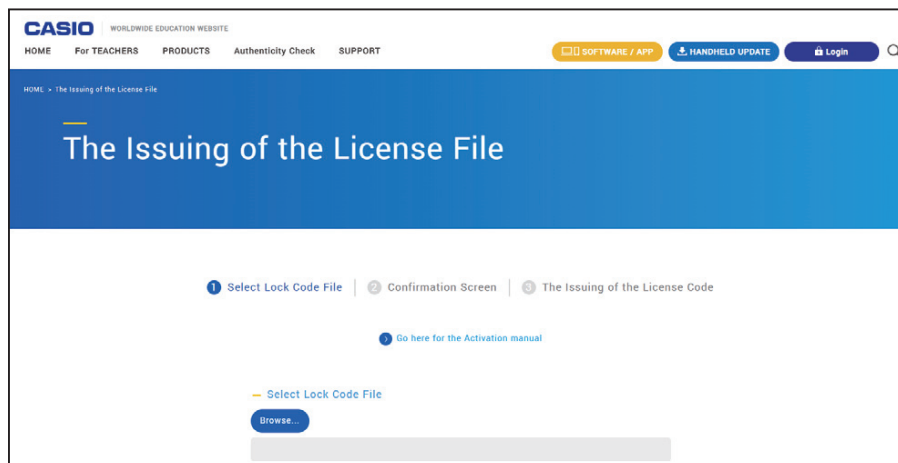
CASIO | WORLDWIDE EDUCATION WEBSITE

HOME For TEACHERS PRODUCTS Authenticity Check SUPPORT

SOFTWARE / APP HANDHELD UPDATE Login

HOME > The Issuing of the License File

The Issuing of the License File

1 Select Lock Code File | 2 Confirmation Screen | 3 The Issuing of the License Code

Go here for the Activation manual

Select Lock Code File

Browse...